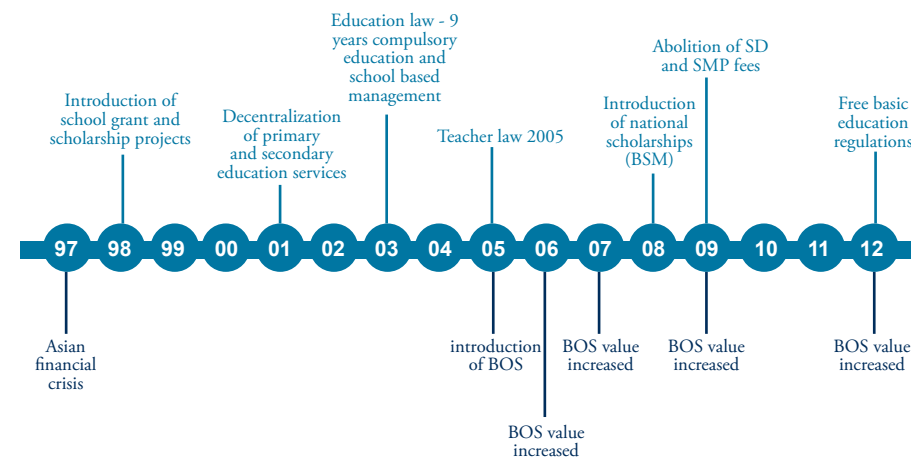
Introduction of school grant and scholarship projects

Decentralization of primary and secondary education services

Education law - 9 years compulsory education and school based management

Teacher law 2005

Introduction of national scholarships (BSM)

Abolition of SD and SMP fees

Free basic education regulations

97 98 99 00 01 02 03 04 05 06 07 08 09 10 11 12

Asian financial crisis

introduction of BOS

BOS value increased

BOS value increased

BOS value increased

BOS value increased